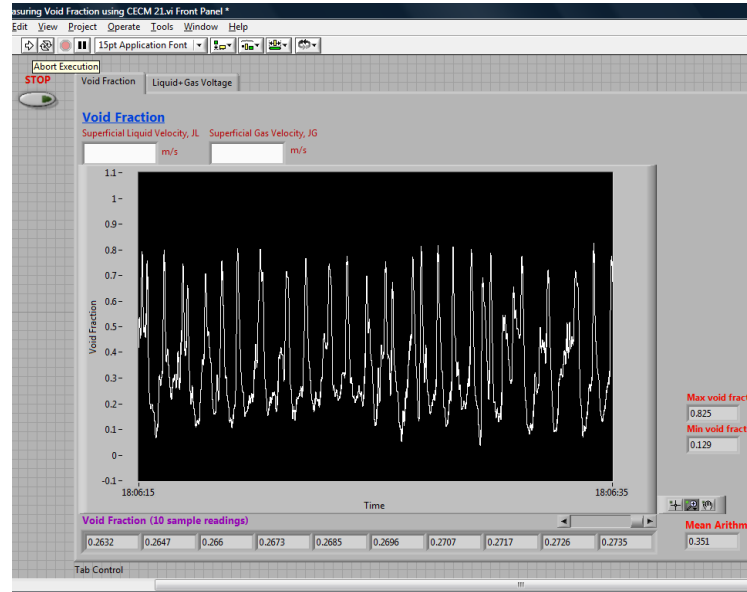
asuring Void Fraction using CECM 21.vi Front Panel *

Edit View Project Operate Tools Window Help

15pt Application Font

Abort Execution

STOP

Void Fraction | Liquid+Gas Voltage

Void Fraction

Superficial Liquid Velocity, JL m/s

Superficial Gas Velocity, JG m/s

| | | | | | | | | | |
|---|---|---|---|---|---|---|---|---|---|
| 1.1 | 1 | 0.9 | 0.8 | 0.7 | 0.6 | 0.5 | 0.4 | 0.3 | 0.2 |

0.1
0
-0.1

Void Fraction

18:06:15 Time 18:06:35

Max void fract
0.825

Min void fract
0.129

Mean Arithm
0.351

Void Fraction (10 sample readings)

| 0.2632 | 0.2647 | 0.266 | 0.2673 | 0.2685 | 0.2696 | 0.2707 | 0.2717 | 0.2726 | 0.2735 |
|---|---|---|---|---|---|---|---|---|---|

Tab Control